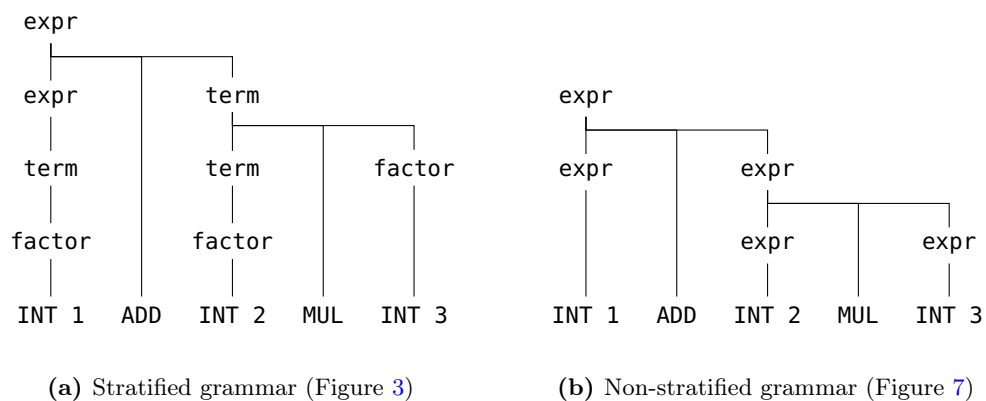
expr

expr

term

term

factor

term

factor

factor

INT 1 ADD INT 2 MUL INT 3

expr

expr

expr

expr

expr

INT 1 ADD INT 2 MUL INT 3

**(a)** Stratified grammar (Figure 3)

**(b)** Non-stratified grammar (Figure 7)